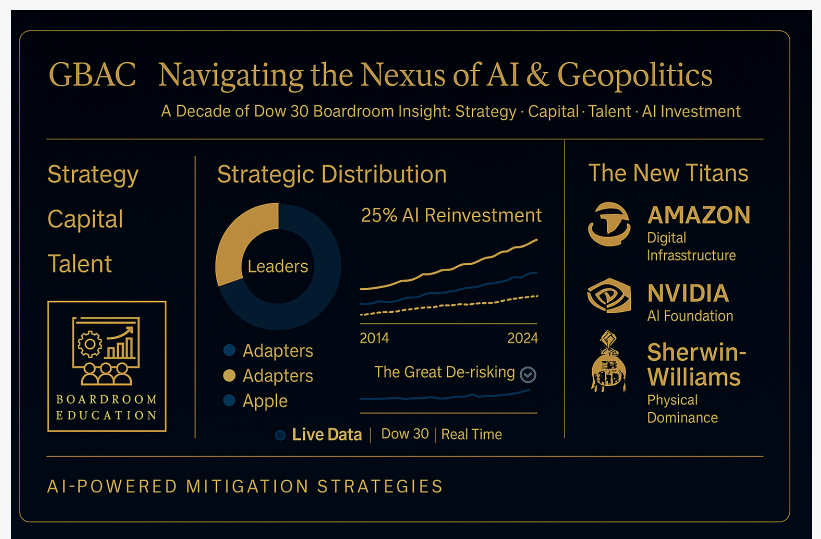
GBAC Navigating the Nexus of AI & Geopolitics

A Decade of Dow 30 Boardroom Insight: Strategy · Capital · Talent · AI Investment

Strategy

Capital

Talent

BOARDROOM EDUCATION

Strategic Distribution

Leaders

25% AI Reinvestment

2014

2024

Adapters

Adapters

Apple

The Great De-risking

Live Data | Dow 30 | Real Time

The New Titans

AMAZON
Digital Infrasstructure

NVIDIA
AI Foundation

Sherwin-Williams
Physical Dominance

AI-POWERED MITIGATION STRATEGIES